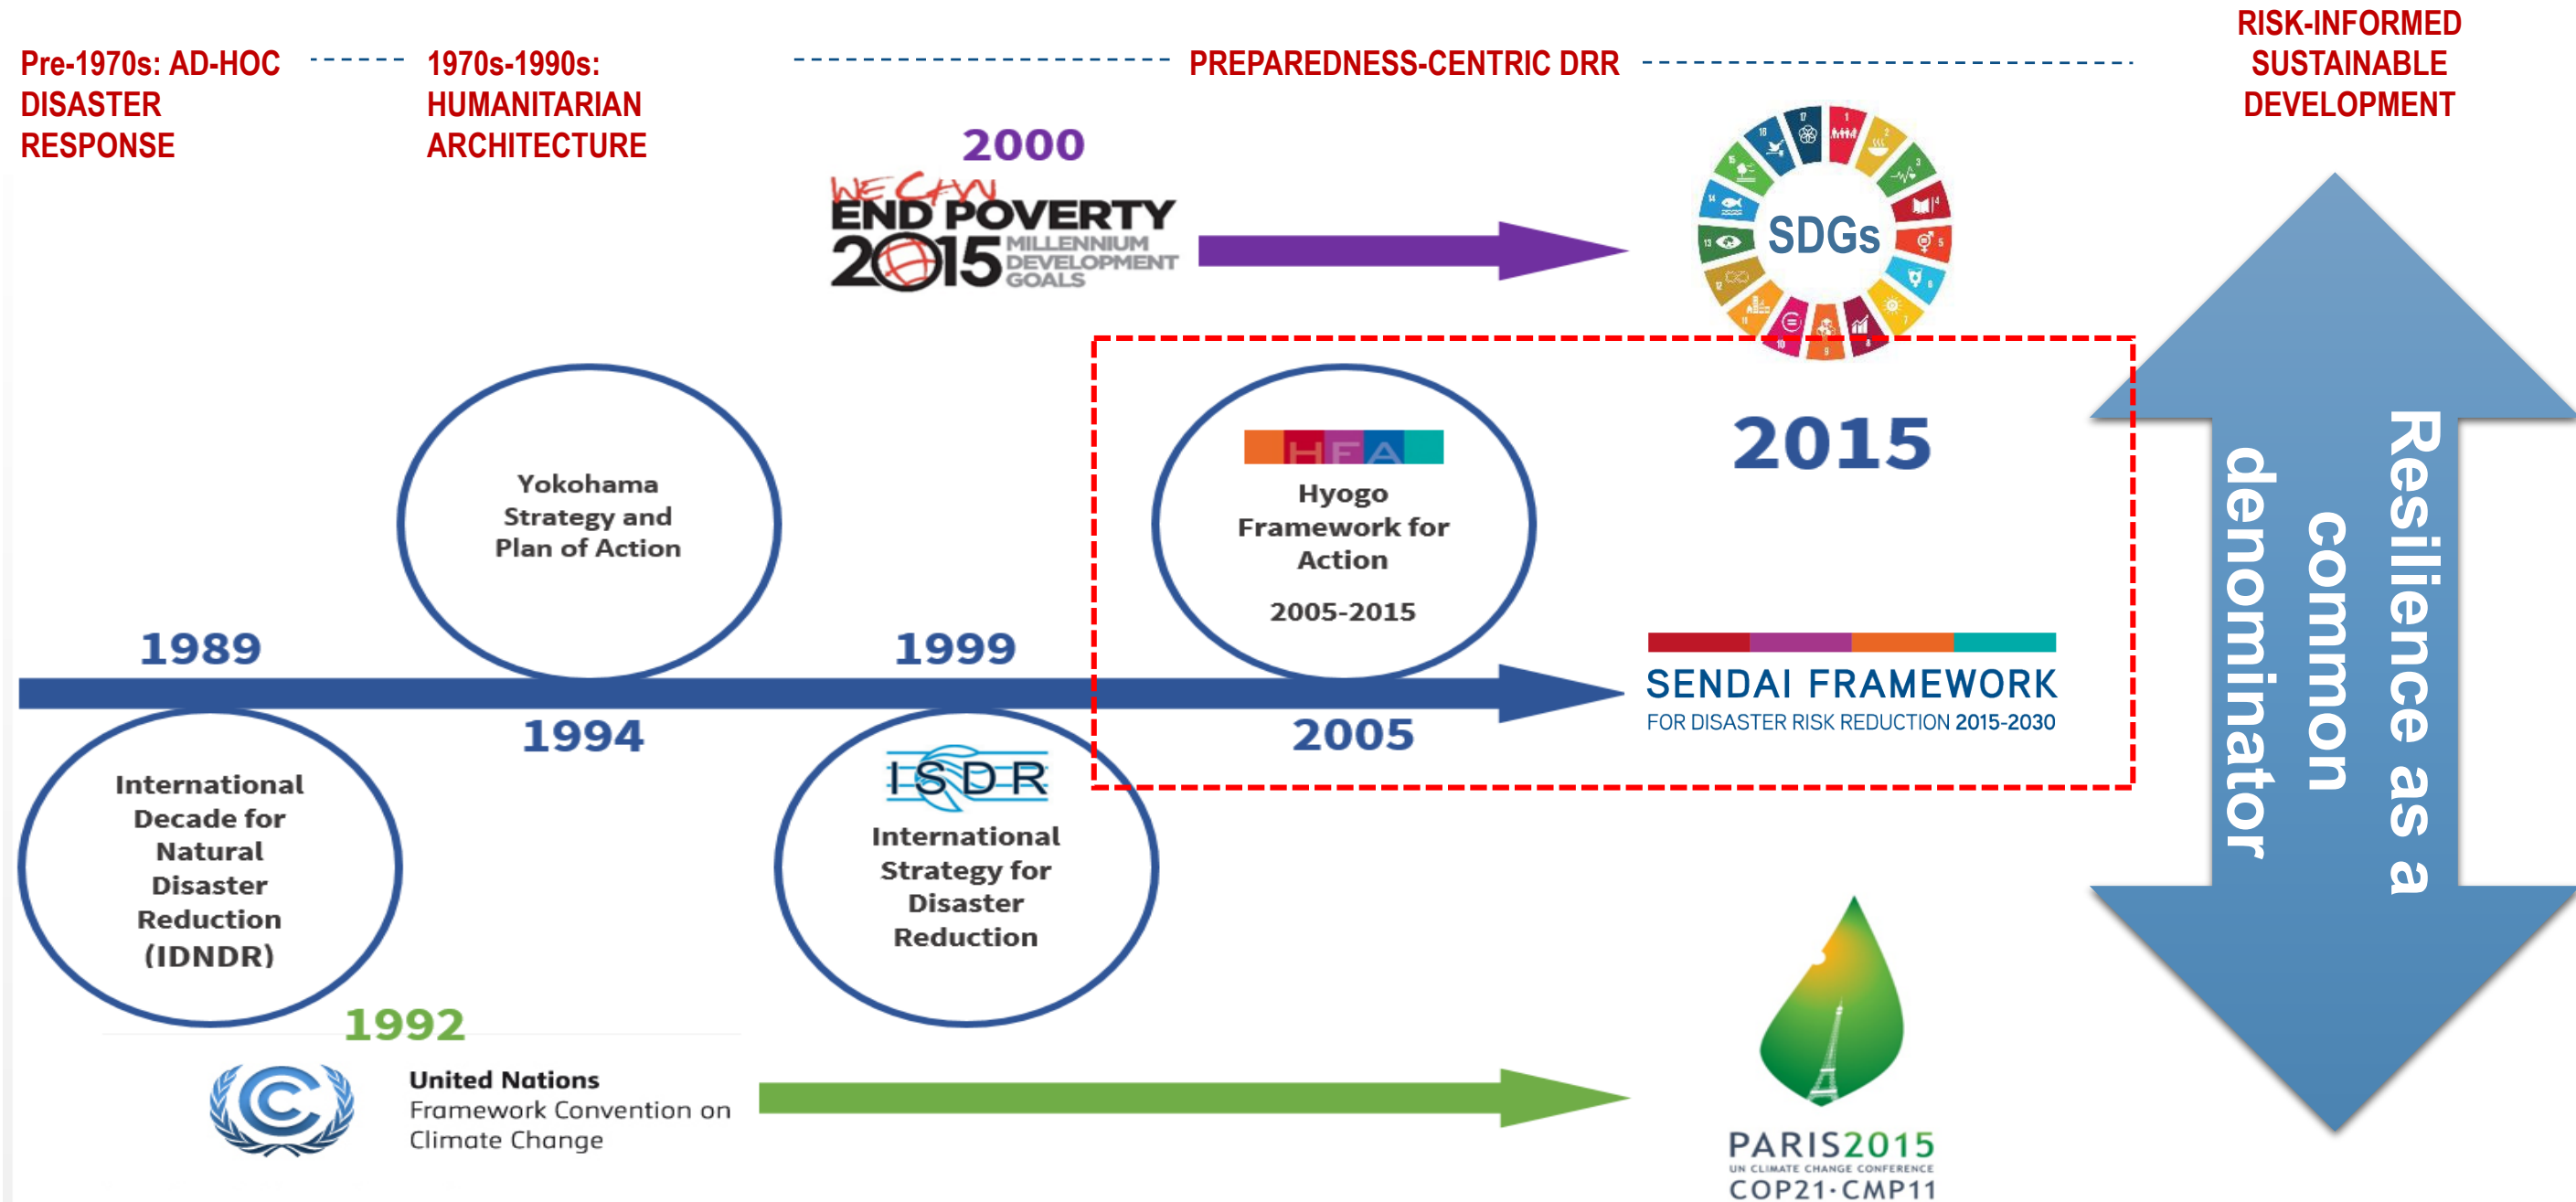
Pre-1970s: AD-HOC DISASTER RESPONSE

1970s-1990s: HUMANITARIAN ARCHITECTURE

PREPAREDNESS-CENTRIC DRR

RISK-INFORMED SUSTAINABLE DEVELOPMENT

2000

WE CAN END POVERTY 2015 MILLENNIUM DEVELOPMENT GOALS

SDGs

Yokohama Strategy and Plan of Action

HFA

Hyogo Framework for Action

2005-2015

2015

1989

1999

SENDAI FRAMEWORK

FOR DISASTER RISK REDUCTION 2015-2030

1994

2005

International Decade for Natural Disaster Reduction (IDNDR)

ISDR

International Strategy for Disaster Reduction

Resilience as a common denominator

1992

United Nations Framework Convention on Climate Change

PARIS2015

UN CLIMATE CHANGE CONFERENCE

COP21·CMP11